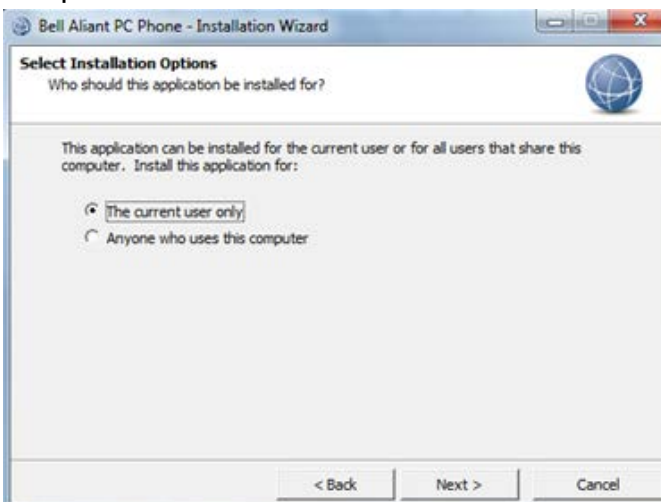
Bell Aliant PC Phone - Installation Wizard

Select Installation Options
Who should this application be installed for?

This application can be installed for the current user or for all users that share this computer. Install this application for:

The current user only
Anyone who uses this computer

< Back
Next >
Cancel